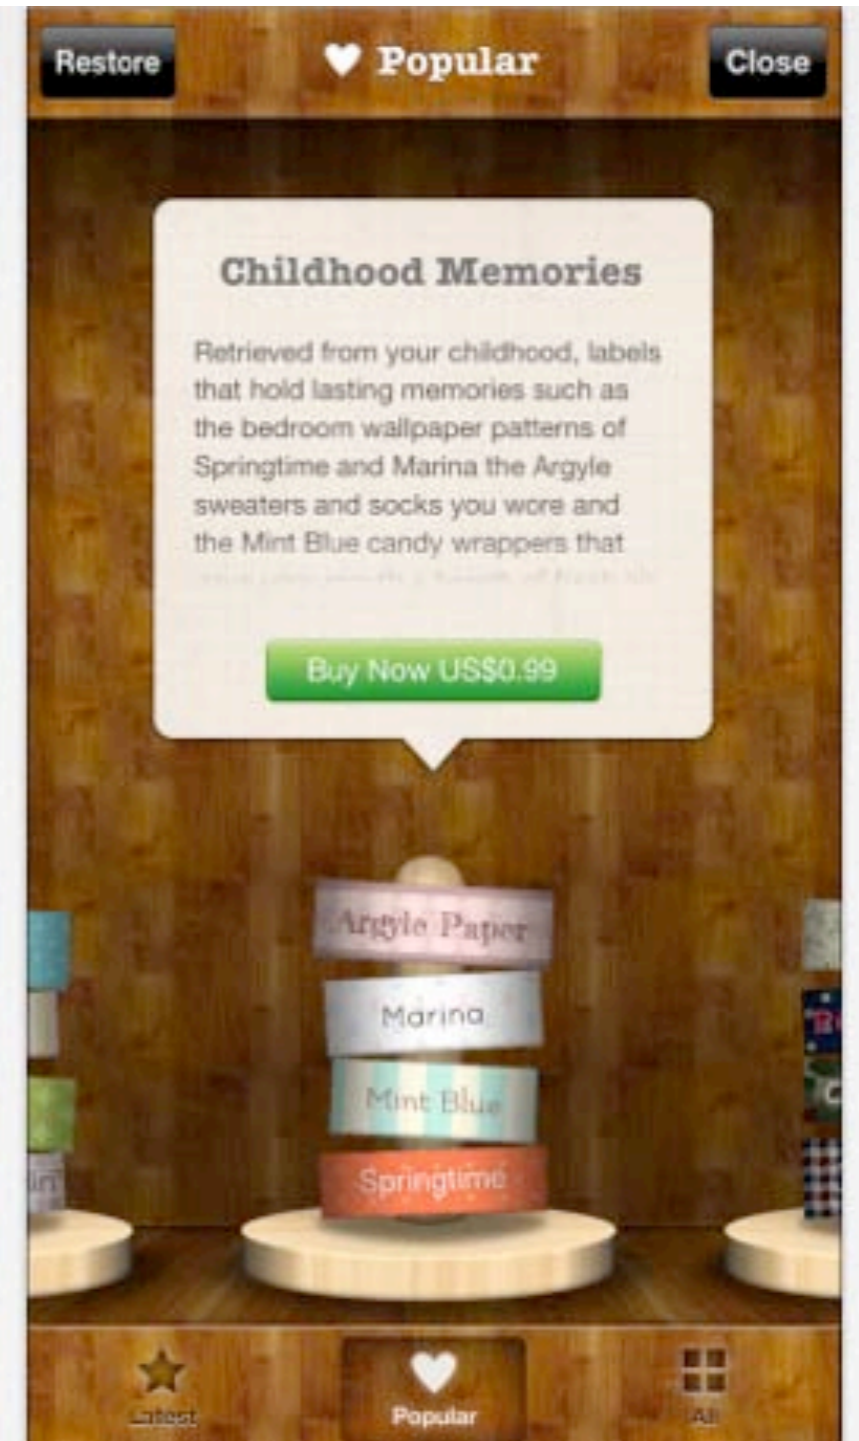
Restore

Popular

Close

Childhood Memories

Retrieved from your childhood, labels that hold lasting memories such as the bedroom wallpaper patterns of Springtime and Marina the Argyle sweaters and socks you wore and the Mint Blue candy wrappers that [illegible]

Buy Now US$0.99

Argyle Paper

Marina

Mint Blue

Springtime

Latest

Popular

All